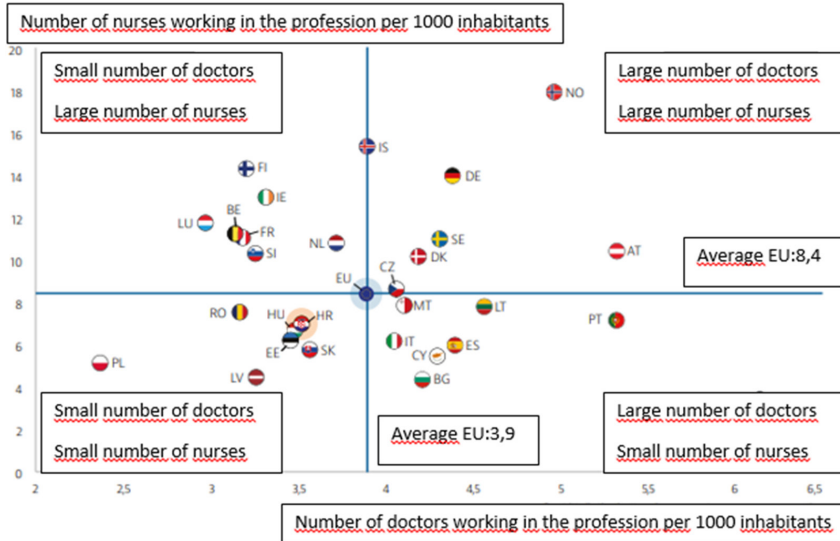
Number of nurses working in the profession per 1000 inhabitants

20
18
16
14
12
10
8
6
4
2
0

Small number of doctors
Large number of nurses

Large number of doctors
Large number of nurses

Small number of doctors
Small number of nurses

Large number of doctors
Small number of nurses

NO
IS
FI
DE
IE
BE
LU
FR
SE
NL
SI
DK
AT
CZ
EU
MT
LT
RO
HU
HR
PT
IT
ES
CY
EE
SK
PL
BG
LV

Average EU:8,4

Average EU:3,9

2
2,5
3
3,5
4
4,5
5
5,5
6
6,5

Number of doctors working in the profession per 1000 inhabitants